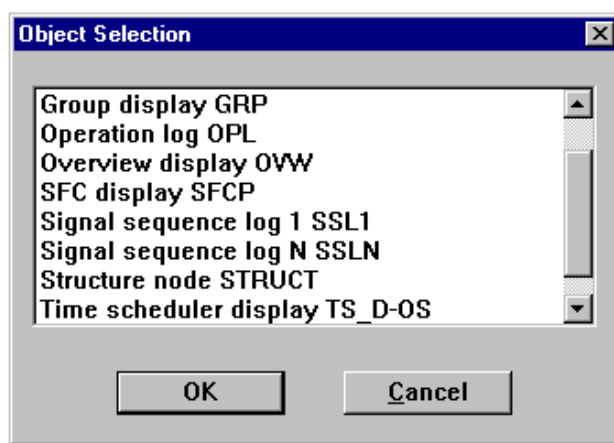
Object Selection

Group display GRP
Operation log OPL
Overview display OVW
SFC display SFCP
Signal sequence log 1 SSL1
Signal sequence log N SSLN
Structure node STRUCT
Time scheduler display TS_D-OS

OK
Cancel